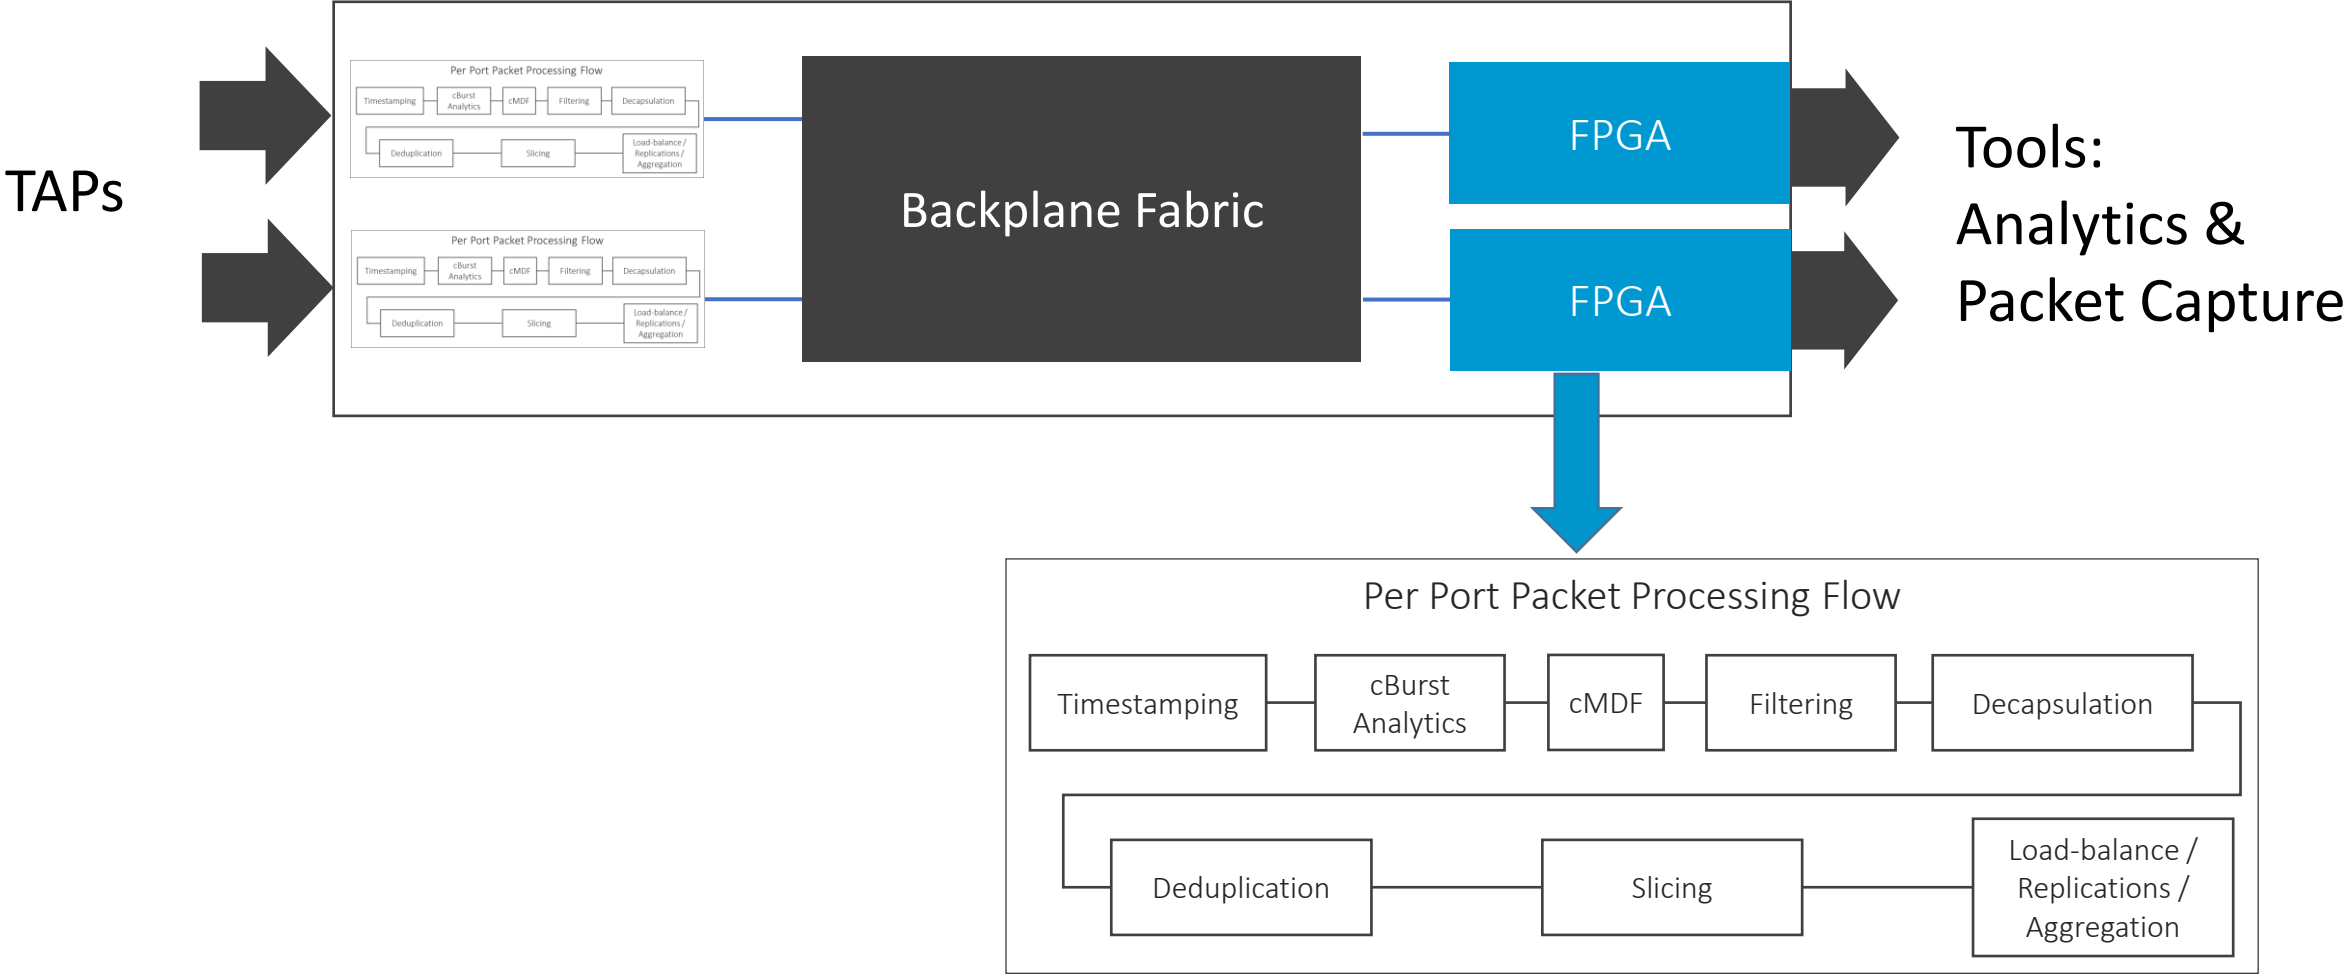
TAPs

Per Port Packet Processing Flow
Timestamping
cBurst Analytics
cMDF
Filtering
Decapsulation
Deduplication
Slicing
Load-balance / Replications / Aggregation

Per Port Packet Processing Flow
Timestamping
cBurst Analytics
cMDF
Filtering
Decapsulation
Deduplication
Slicing
Load-balance / Replications / Aggregation

Backplane Fabric

FPGA

FPGA

Tools:
Analytics &
Packet Capture

Per Port Packet Processing Flow
Timestamping
cBurst Analytics
cMDF
Filtering
Decapsulation
Deduplication
Slicing
Load-balance / Replications / Aggregation